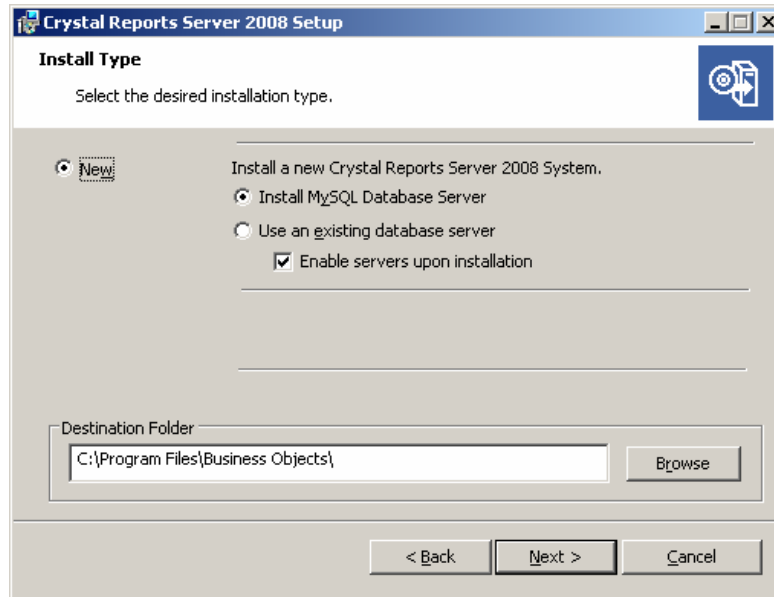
Crystal Reports Server 2008 Setup

Install Type

Select the desired installation type.

New

Install a new Crystal Reports Server 2008 System.

Install MySQL Database Server

Use an existing database server

Enable servers upon installation

Destination Folder

C:\Program Files\Business Objects\

Browse

< Back

Next >

Cancel